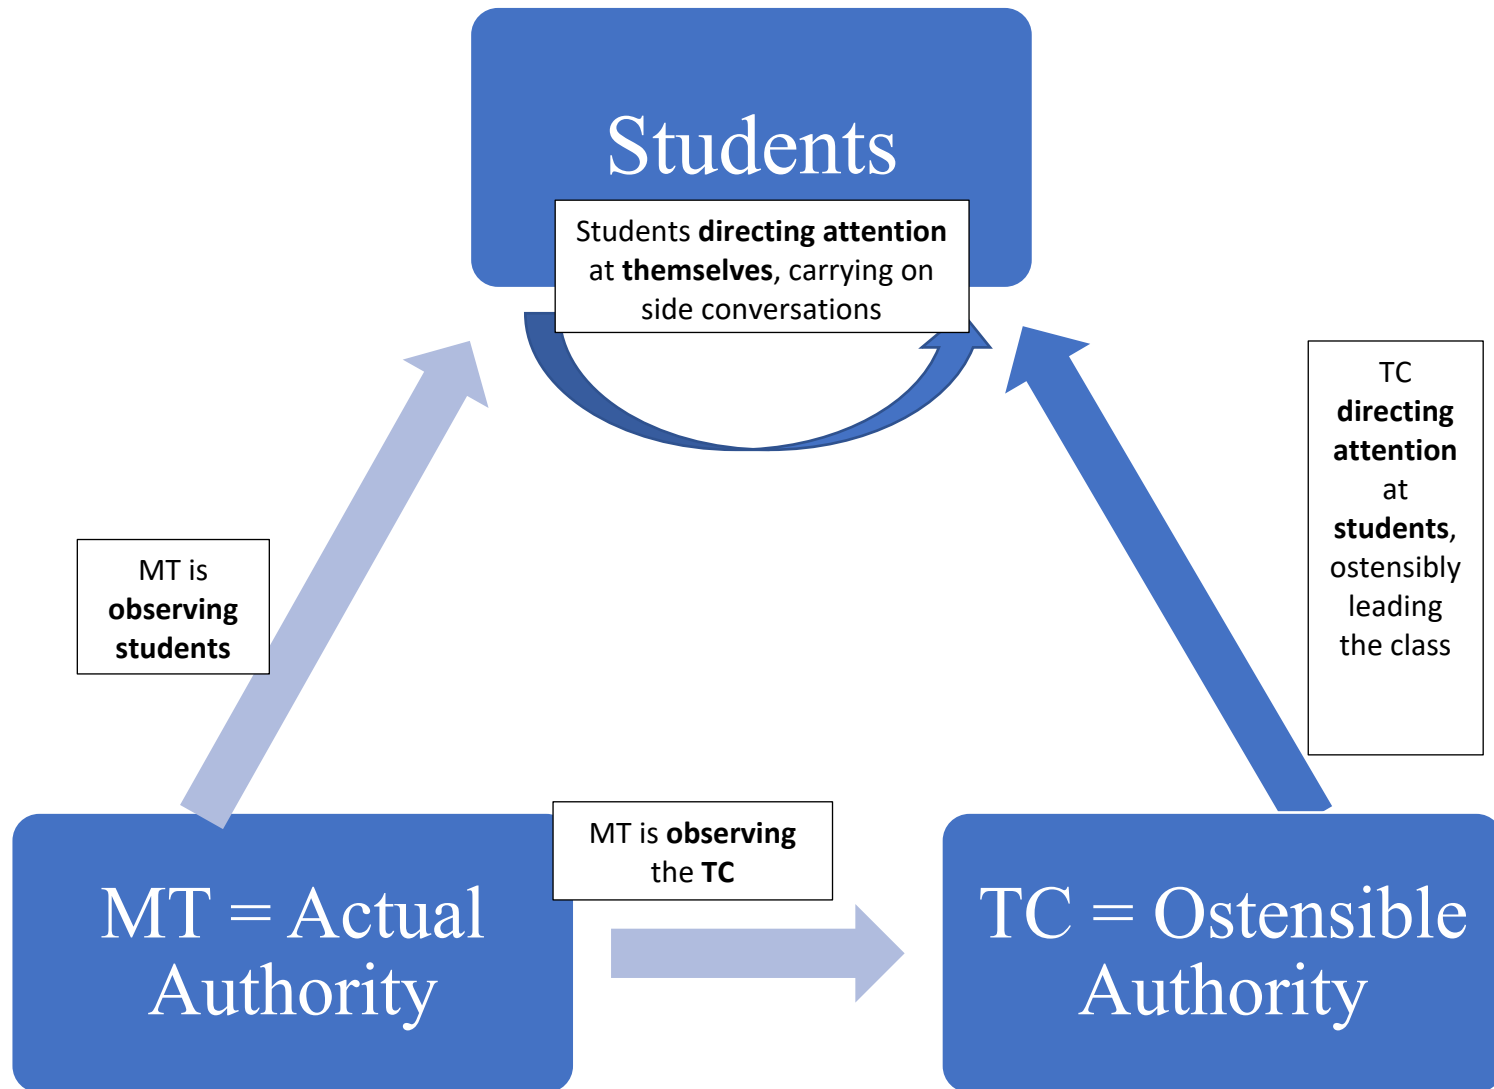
Students

Students **directing attention** at **themselves**, carrying on side conversations

TC **directing attention** at **students**, ostensibly leading the class

MT is **observing students**

MT is **observing** the **TC**

MT = Actual Authority

TC = Ostensible Authority